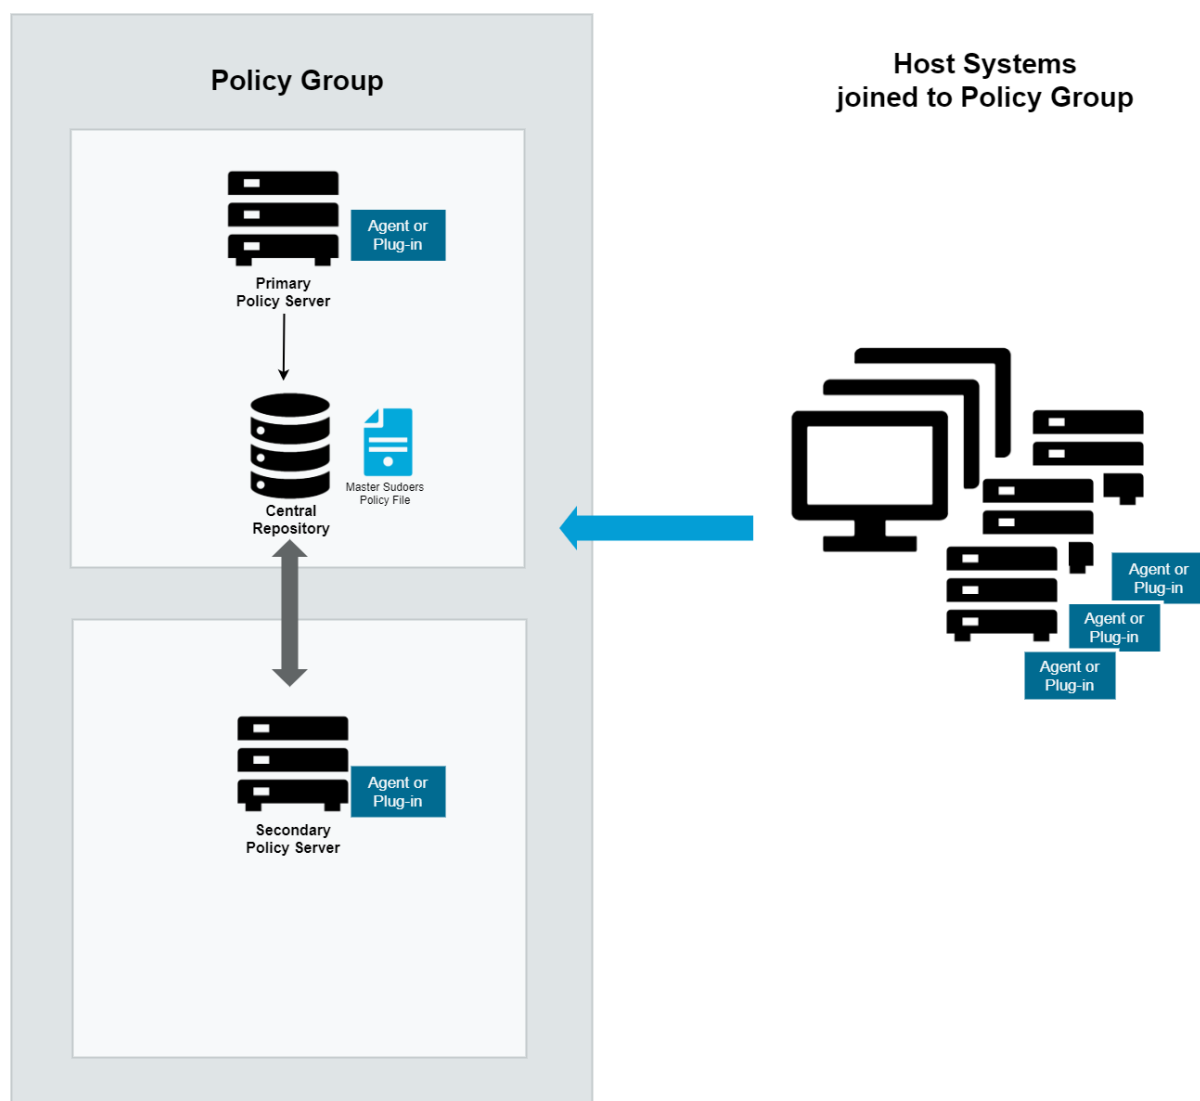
Policy Group

Agent or Plug-in

Primary Policy Server

Central Repository

Master Sudoers Policy File

Agent or Plug-in

Secondary Policy Server

Host Systems joined to Policy Group

Agent or Plug-in

Agent or Plug-in

Agent or Plug-in